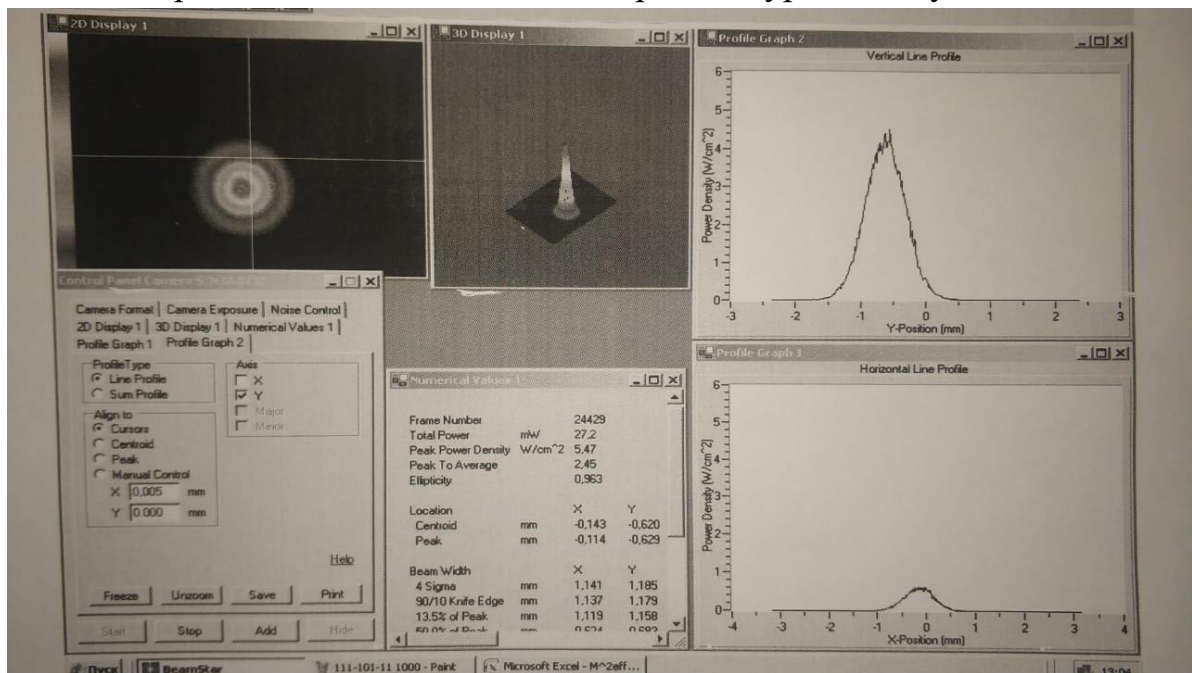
2D Display 1

3D Display 1

Profile Graph 2

Vertical Line Profile

6
5
4
3
2
1
0

Power Density (W/cm^2)

-3 -2 -1 0 1 2 3

Y-Position (mm)

Control Panel Camera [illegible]

Camera Format | Camera Exposure | Noise Control
2D Display 1 | 3D Display 1 | Numerical Values 1
Profile Graph 1 | Profile Graph 2

ProfileType
Line Profile
Sum Profile

Axis
X
Y
Major
Minor

Align to
Cursors
Centroid
Peak
Manual Control
X 0,005 mm
Y 0,000 mm

Help

Freeze | Unzoom | Save | Print

Start | Stop | Add | Hide

Numerical Values 1

| | | |
|---|---|---|
| Frame Number | | 24429 | |
| Total Power | mW | 27,2 | |
| Peak Power Density | W/cm^2 | 5,47 | |
| Peak To Average | | 2,45 | |
| Ellipticity | | 0,963 | |
| Location | | X | Y |
| Centroid | mm | -0,143 | -0,620 |
| Peak | mm | -0,114 | -0,629 |
| Beam Width | | X | Y |
| 4 Sigma | mm | 1,141 | 1,185 |
| 90/10 Knife Edge | mm | 1,137 | 1,179 |
| 13.5% of Peak | mm | 1,119 | 1,158 |
| 50.0% of Peak | mm | 0,624 | 0,682 |

Profile Graph 1

Horizontal Line Profile

6
5
4
3
2
1
0

Power Density (W/cm^2)

-4 -3 -2 -1 0 1 2 3 4

X-Position (mm)

Пуск | BeamStar | 111-101-11 1000 - Paint | Microsoft Excel - M^2eff... | 13:04